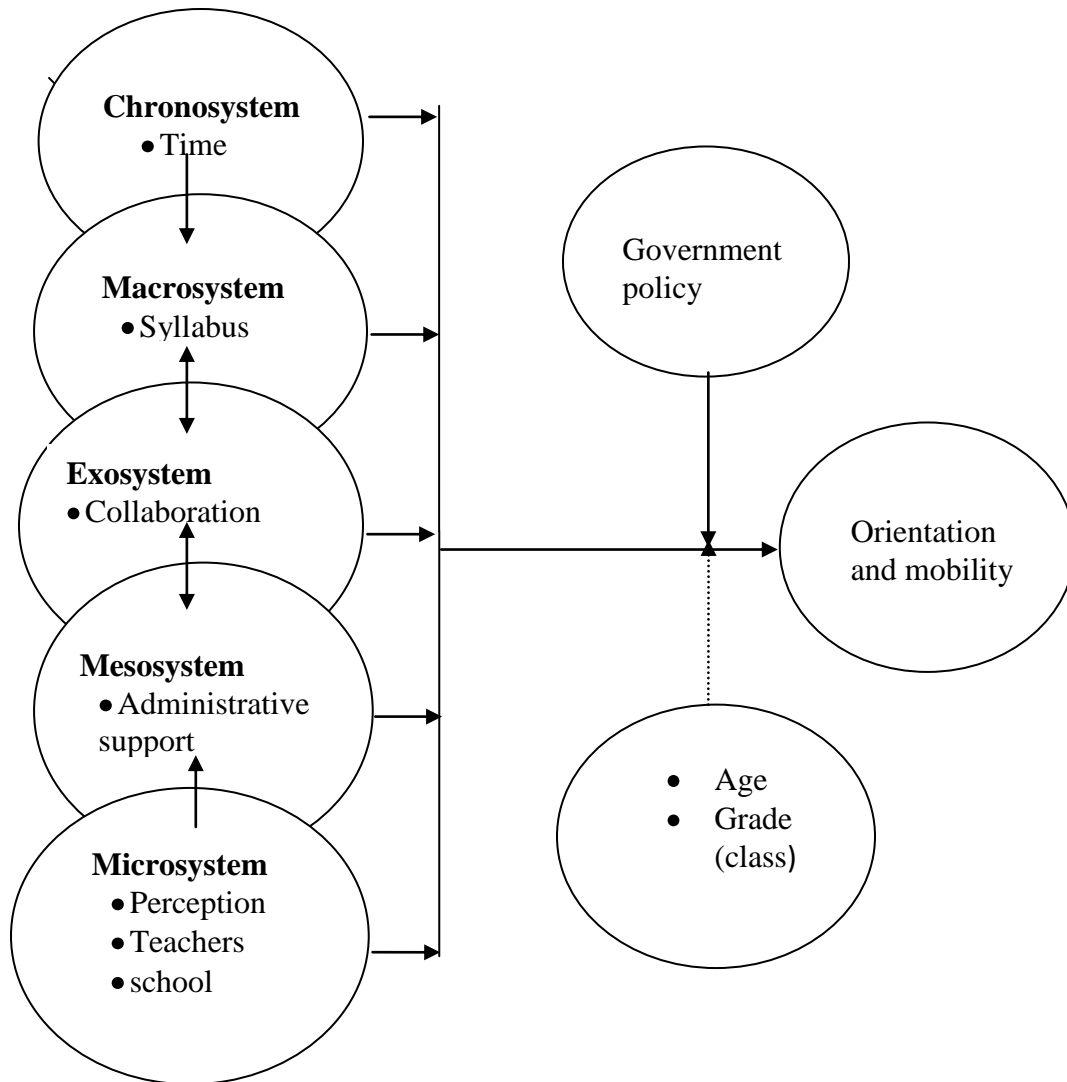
Chronosystem
• Time

Macrosystem
• Syllabus

Exosystem
• Collaboration

Mesosystem
• Administrative support

Microsystem
• Perception
• Teachers
• school

Government policy

Orientation and mobility

• Age
• Grade (class)